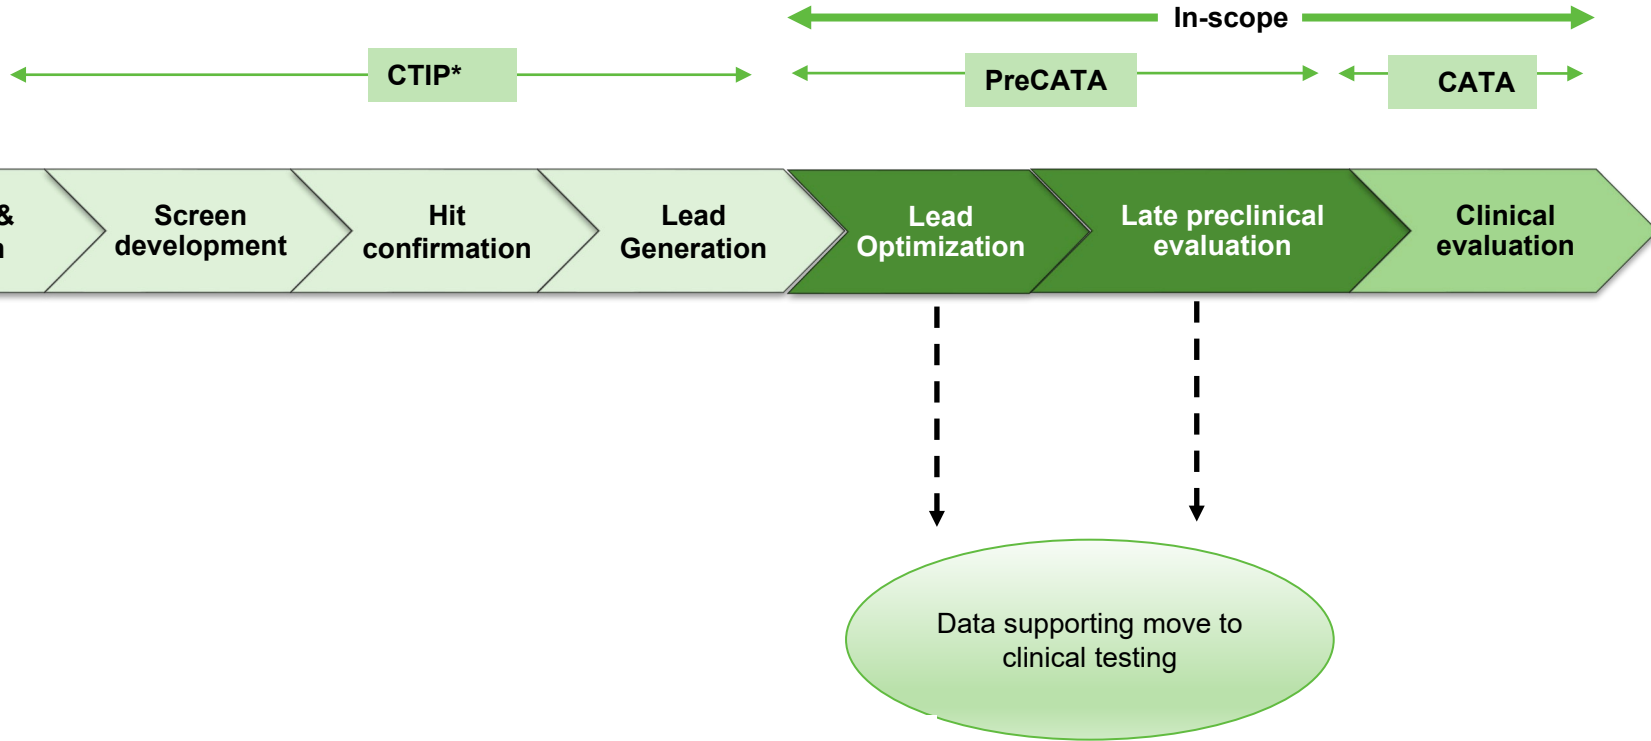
In-scope

CTIP*

PreCATA

CATA

&
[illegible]

Screen development

Hit confirmation

Lead Generation

Lead Optimization

Late preclinical evaluation

Clinical evaluation

Data supporting move to clinical testing